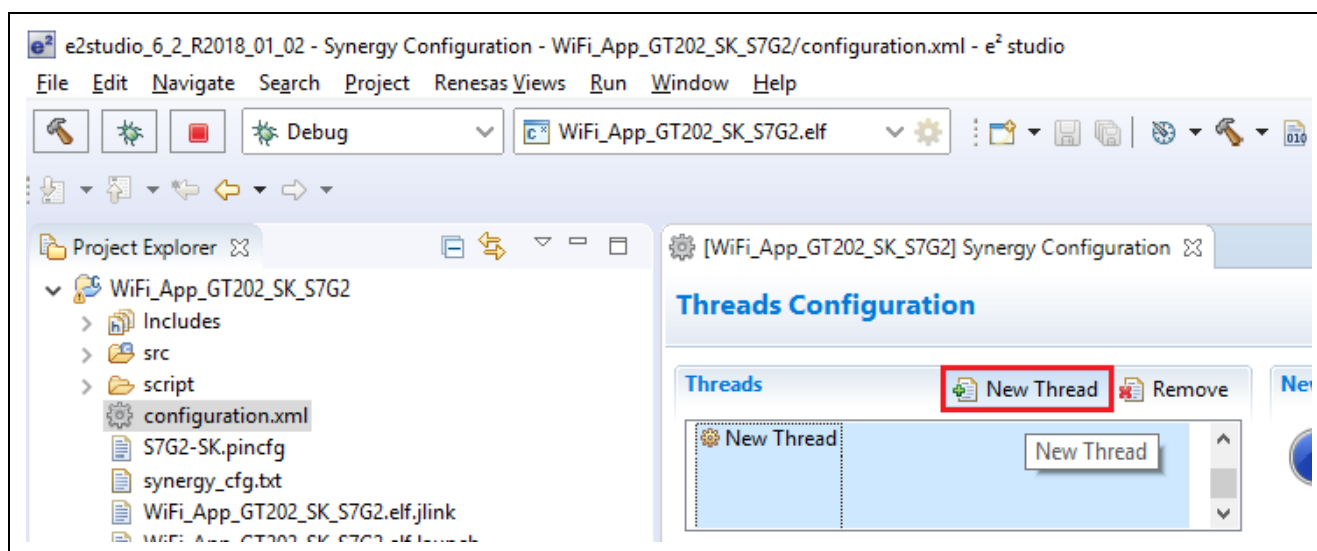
e2studio_6_2_R2018_01_02 - Synergy Configuration - WiFi_App_GT202_SK_S7G2/configuration.xml - e$^2$ studio

File Edit Navigate Search Project Renesas Views Run Window Help

Debug

WiFi_App_GT202_SK_S7G2.elf

Project Explorer

WiFi_App_GT202_SK_S7G2
Includes
src
script
configuration.xml
S7G2-SK.pincfg
synergy_cfg.txt
WiFi_App_GT202_SK_S7G2.elf.jlink
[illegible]

[WiFi_App_GT202_SK_S7G2] Synergy Configuration

Threads Configuration

Threads
New Thread
Remove
Ne

New Thread
New Thread